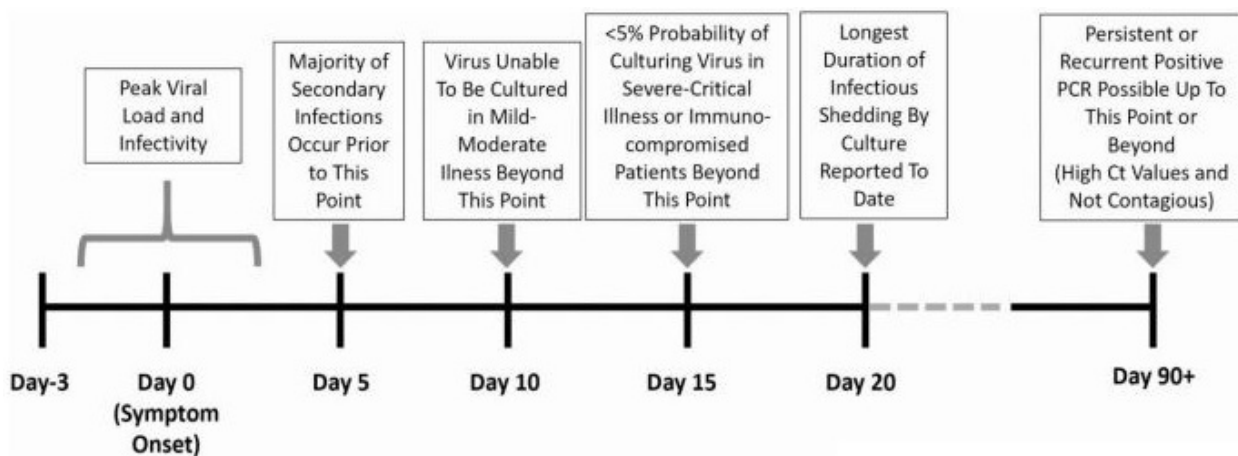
Peak Viral Load and Infectivity

Majority of Secondary Infections Occur Prior to This Point

Virus Unable To Be Cultured in Mild-Moderate Ilness Beyond This Point

<5% Probability of Culturing Virus in Severe-Critical Illness or Immunocompromised Patients Beyond This Point

Longest Duration of Infectious Shedding By Culture Reported To Date

Persistent or Recurrent Positive PCR Possible Up To This Point or Beyond (High Ct Values and Not Contagious)

Day-3

Day 0 (Symptom Onset)

Day 5

Day 10

Day 15

Day 20

Day 90+